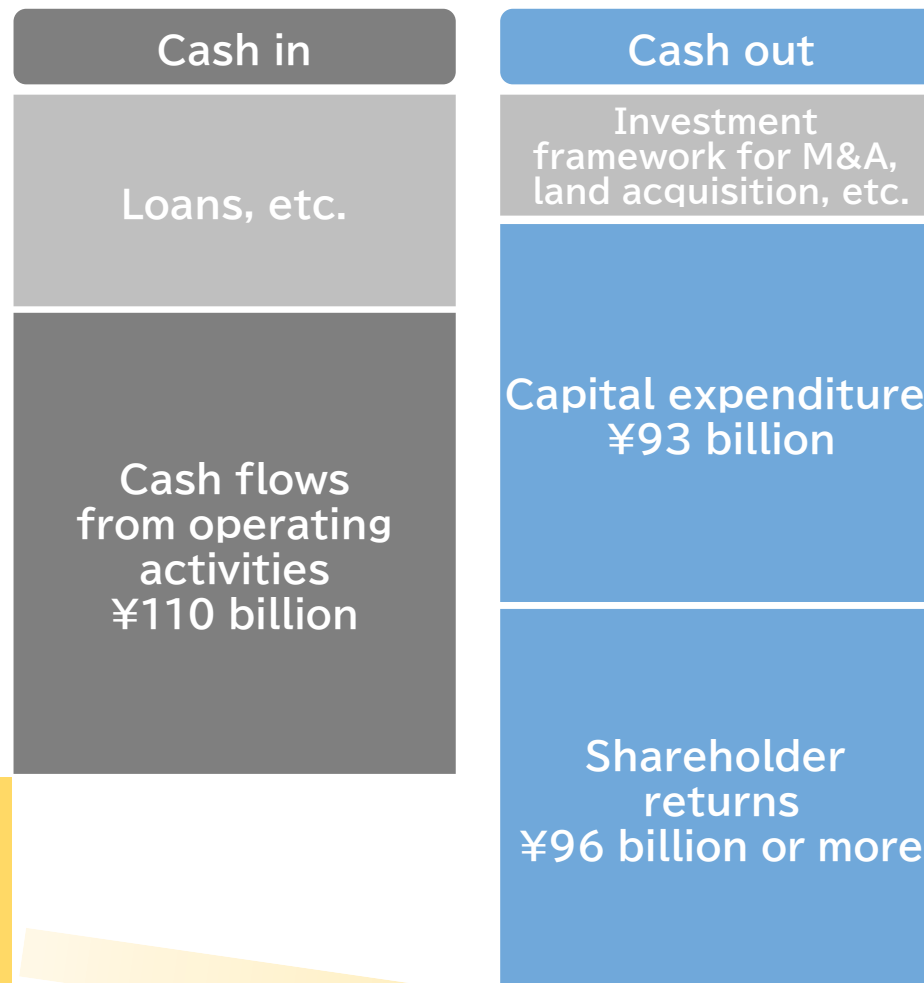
Cash in

Loans, etc.

Cash flows from operating activities ¥110 billion

Cash out

Investment framework for M&A, land acquisition, etc.

Capital expenditure ¥93 billion

Shareholder returns ¥96 billion or more